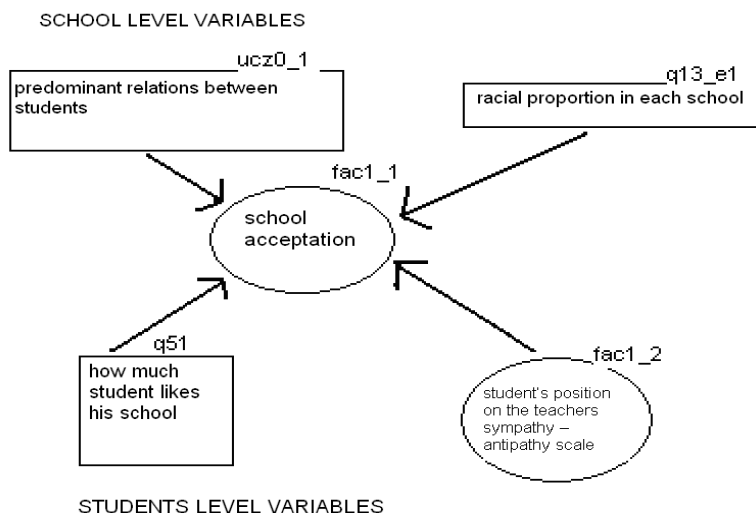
SCHOOL LEVEL VARIABLES

ucz0_1

predominant relations between students

q13_e1

racial proportion in each school

fac1_1

school acceptation

q51

how much student likes his school

fac1_2

student's position on the teachers sympathy – antipathy scale

STUDENTS LEVEL VARIABLES